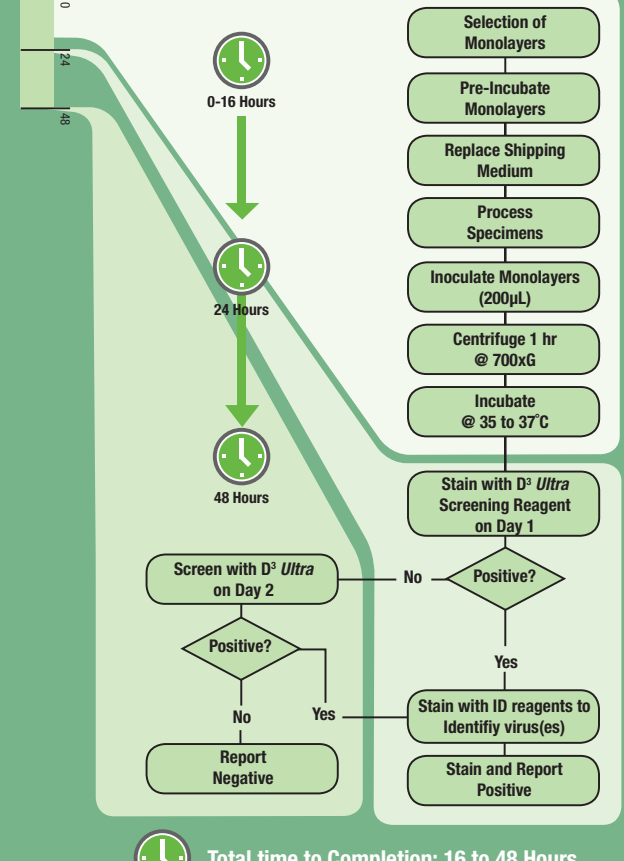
0
24
48

0-16 Hours

24 Hours

48 Hours

Selection of Monolayers

Pre-Incubate Monolayers

Replace Shipping Medium

Process Specimens

Inoculate Monolayers (200µL)

Centrifuge 1 hr @ 700xG

Incubate @ 35 to 37°C

Stain with D$^3$ *Ultra* Screening Reagent on Day 1

Positive?

No

Yes

Screen with D$^3$ *Ultra* on Day 2

Positive?

No

Yes

Report Negative

Stain with ID reagents to Identifiy virus(es)

Stain and Report Positive

Total time to Completion: 16 to 48 Hours